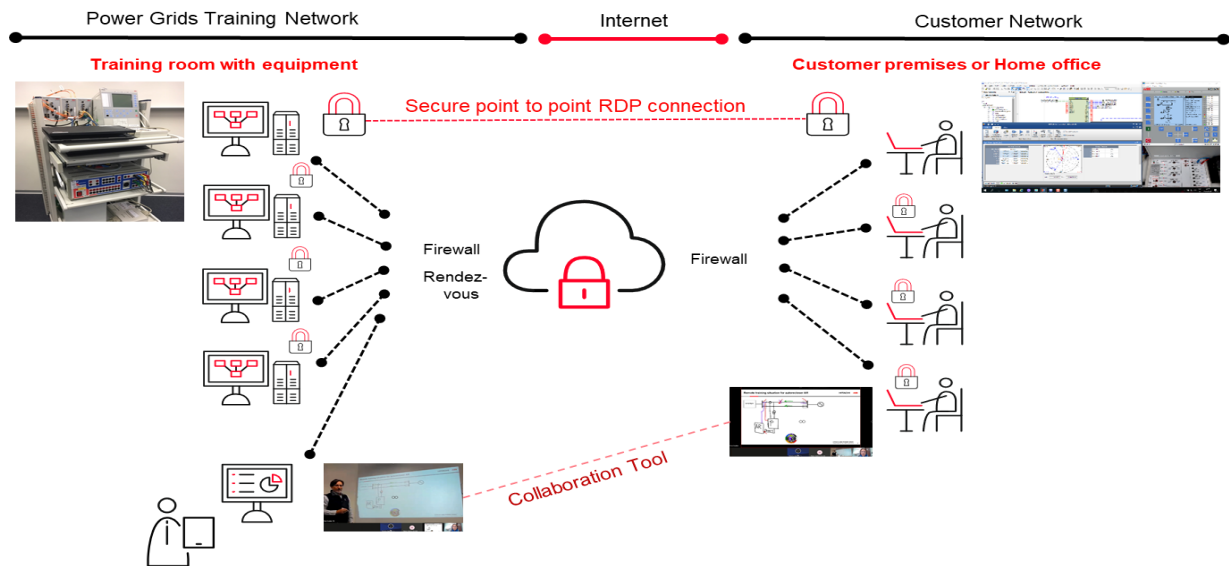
Power Grids Training Network

Internet

Customer Network

Training room with equipment

Customer premises or Home office

Secure point to point RDP connection

Firewall

Rendezvous

Firewall

Collaboration Tool